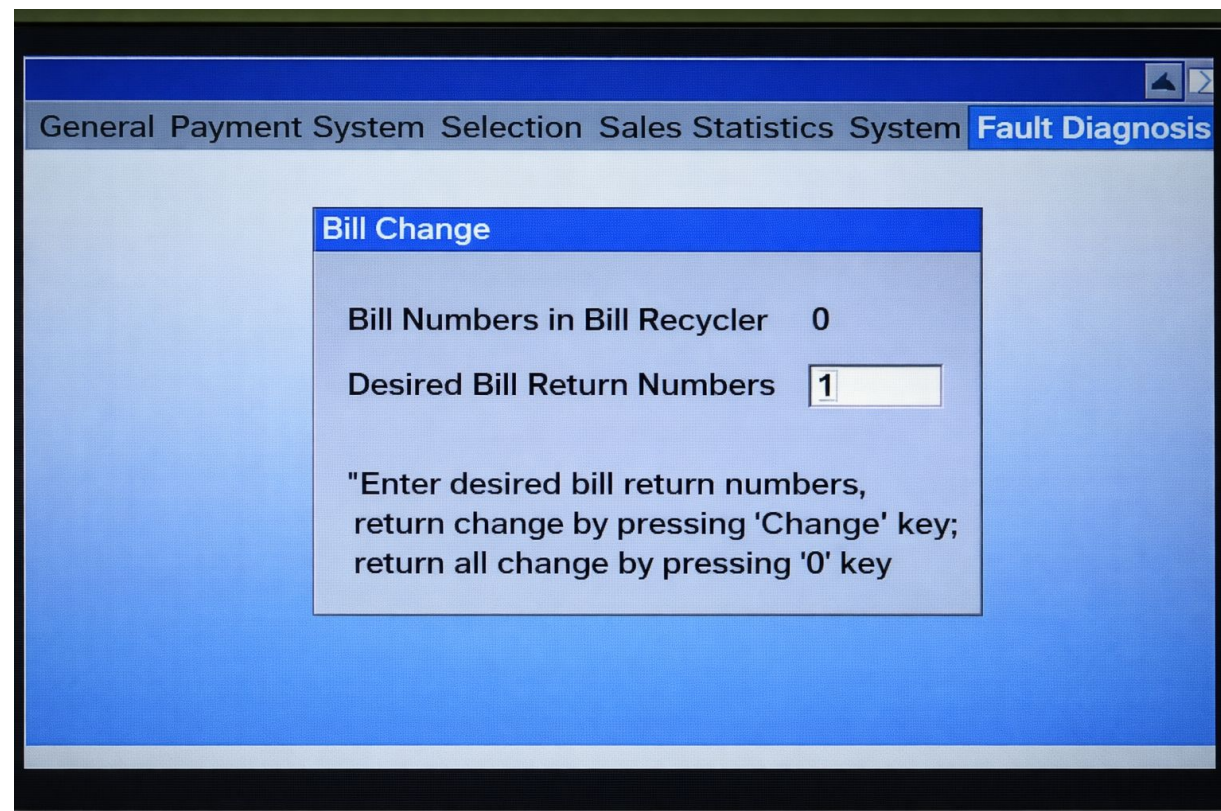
General Payment System Selection Sales Statistics System Fault Diagnosis

Bill Change

Bill Numbers in Bill Recycler 0

Desired Bill Return Numbers 1

"Enter desired bill return numbers, return change by pressing 'Change' key; return all change by pressing '0' key